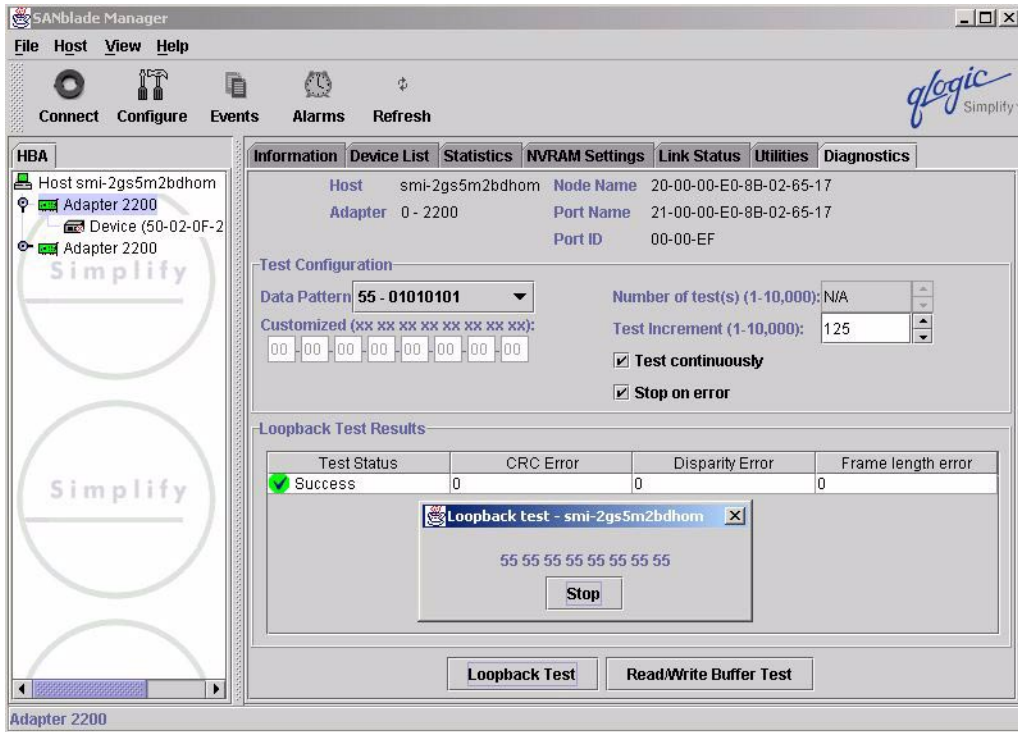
SANblade Manager

File Host View Help

Connect Configure Events Alarms Refresh

qlogic Simplify

HBA

Host smi-2gs5m2bdhom
Adapter 2200
Device (50-02-0F-2
Adapter 2200

Simplify

Simplify

Information | Device List | Statistics | NVRAM Settings | Link Status | Utilities | Diagnostics

Host smi-2gs5m2bdhom Node Name 20-00-00-E0-8B-02-65-17
Adapter 0 - 2200 Port Name 21-00-00-E0-8B-02-65-17
Port ID 00-00-EF

Test Configuration

Data Pattern 55 - 01010101

Customized (xx xx xx xx xx xx xx xx):

00 00 00 00 00 00 00 00

Number of test(s) (1-10,000): N/A

Test Increment (1-10,000): 125

Test continuously

Stop on error

Loopback Test Results

| Test Status | CRC Error | Disparity Error | Frame length error |
|---|---|---|---|
| Success | 0 | 0 | 0 |

Loopback test - smi-2gs5m2bdhom

55 55 55 55 55 55 55 55

Stop

Loopback Test

Read/Write Buffer Test

Adapter 2200